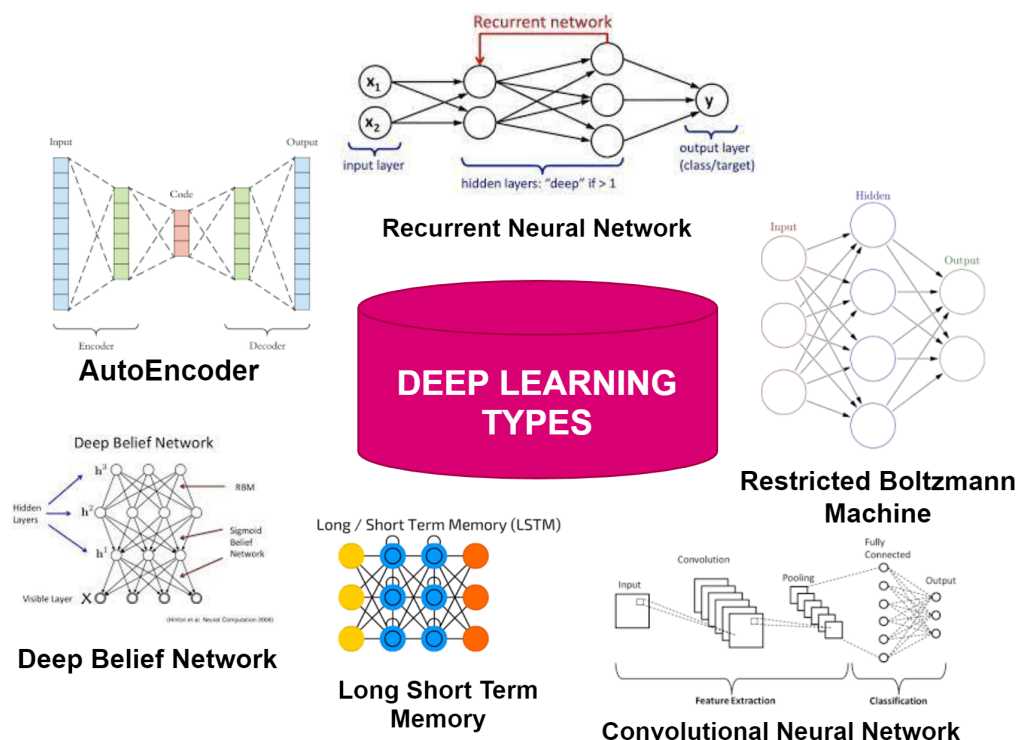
Recurrent network

$x_1$

$x_2$

y

input layer

hidden layers: "deep" if > 1

output layer (class/target)

Recurrent Neural Network

Input

Code

Output

Encoder

Decoder

AutoEncoder

Hidden

Input

Output

DEEP LEARNING TYPES

Deep Belief Network

$h^3$

$h^2$

$h^1$

Hidden Layers

RBM

Sigmoid Belief Network

Visible Layer X

(Hinton et al. Neural Computation 2006)

Deep Belief Network

Long / Short Term Memory (LSTM)

Long Short Term Memory

Restricted Boltzmann Machine

Input

Convolution

Pooling

Fully Connected

Output

Feature Extraction

Classification

Convolutional Neural Network